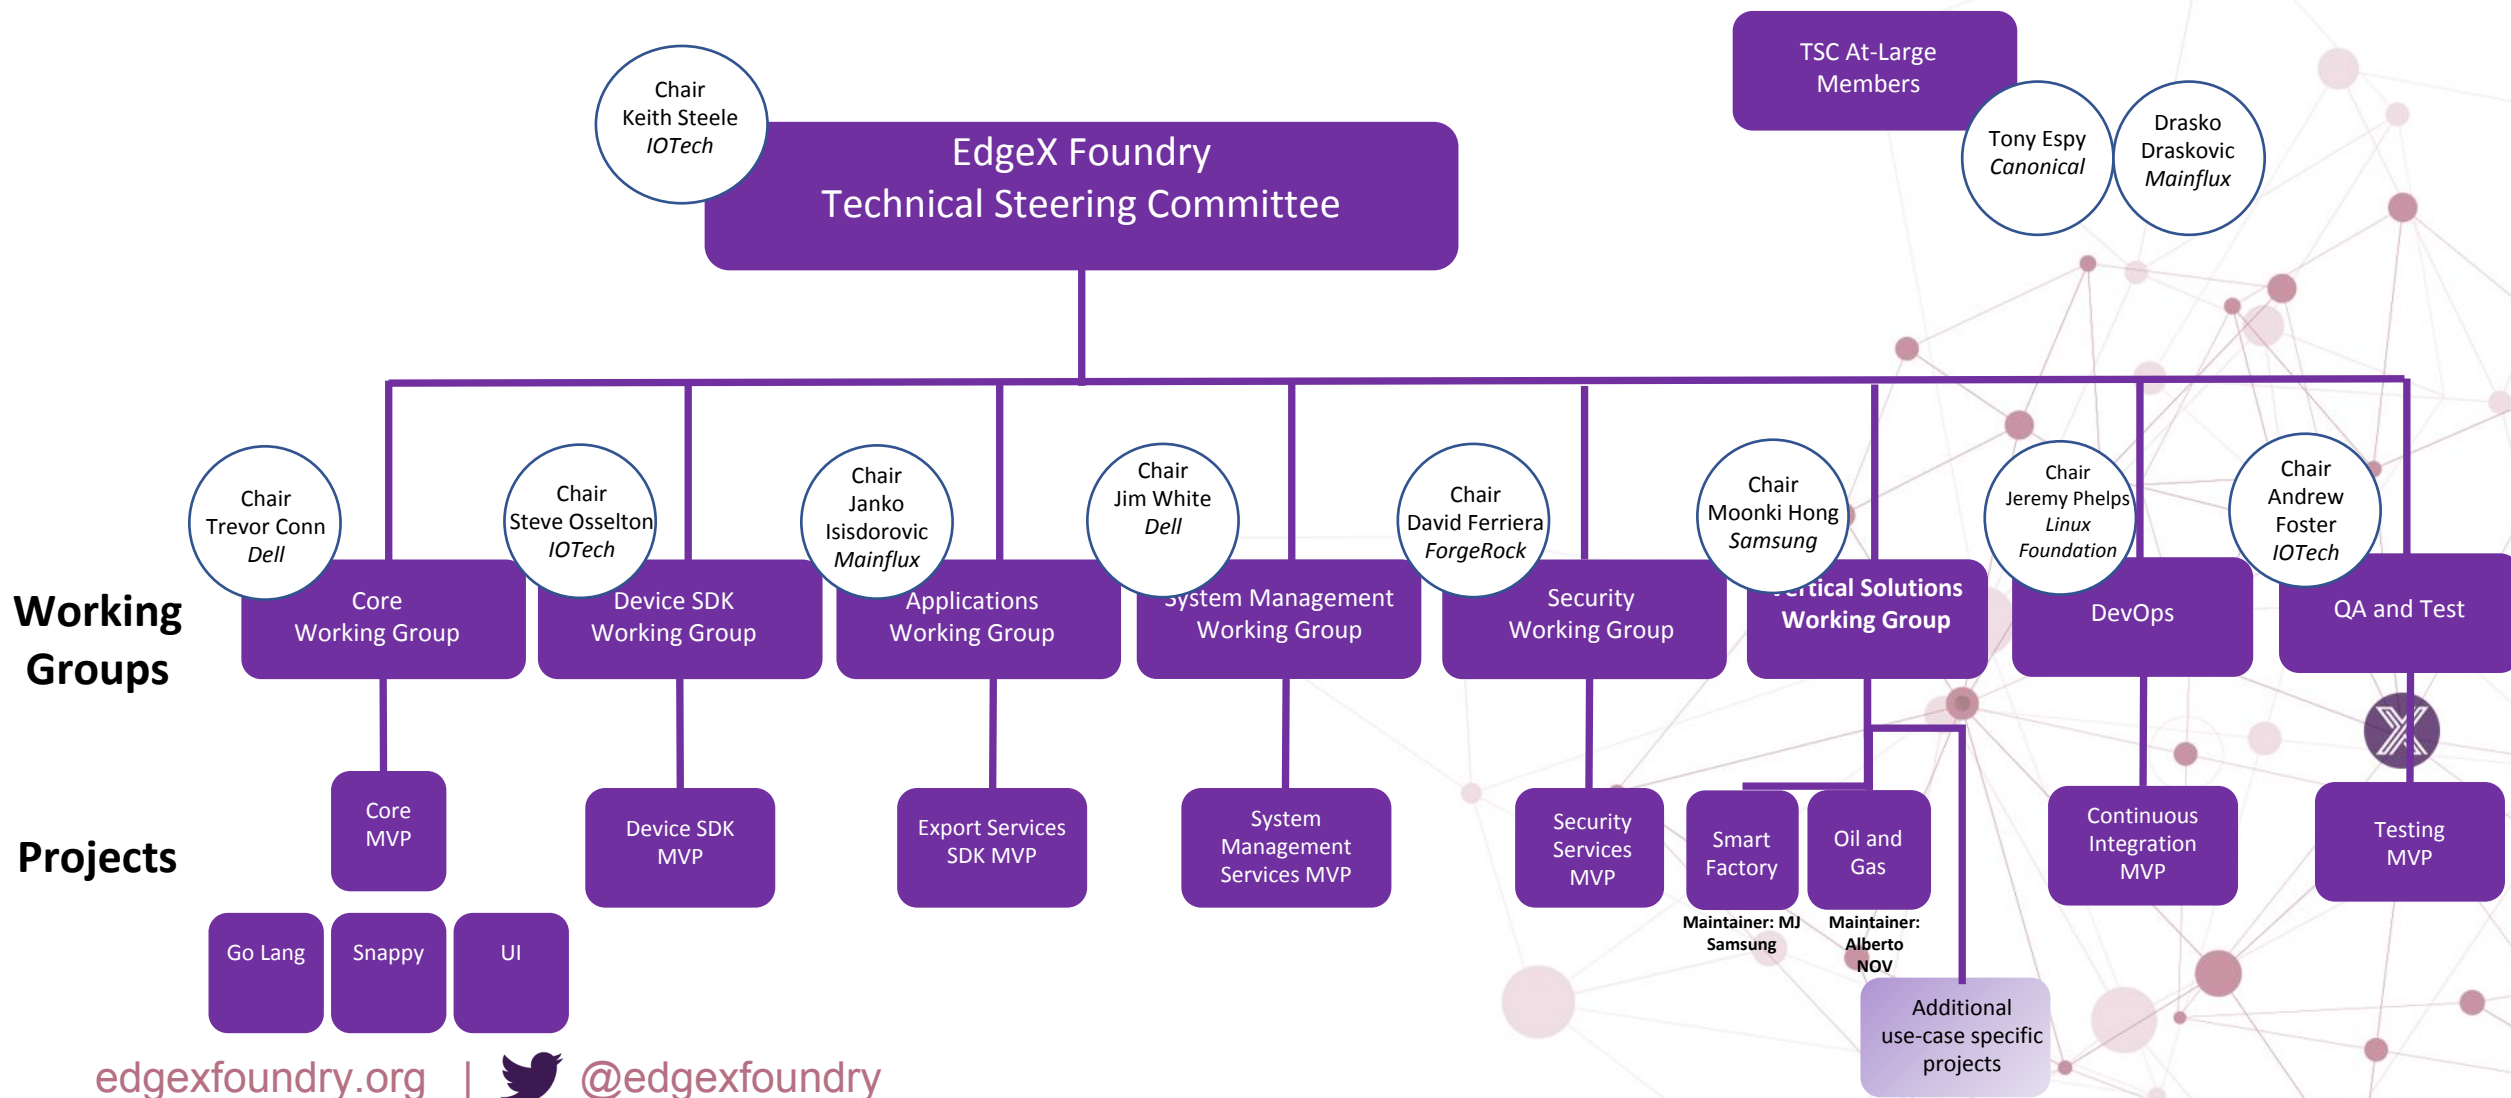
Chair
Keith Steele
IOTech

EdgeX Foundry
Technical Steering Committee

TSC At-Large Members

Tony Espy
Canonical

Drasko Draskovic
Mainflux

Working Groups

Chair
Trevor Conn
Dell

Core
Working Group

Chair
Steve Osselton
IOTech

Device SDK
Working Group

Chair
Janko Isisdorovic
Mainflux

Applications
Working Group

Chair
Jim White
Dell

System Management
Working Group

Chair
David Ferriera
ForgeRock

Security
Working Group

Chair
Moonki Hong
Samsung

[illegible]rtical Solutions
Working Group

Chair
Jeremy Phelps
Linux Foundation

DevOps

Chair
Andrew Foster
IOTech

QA and Test

Projects

Core
MVP

Go Lang

Snappy

UI

Device SDK
MVP

Export Services
SDK MVP

System Management Services MVP

Security Services MVP

Smart Factory

Maintainer: MJ
Samsung

Oil and Gas

Maintainer: Alberto
NOV

Additional use-case specific projects

Continuous Integration MVP

Testing MVP

edgexfoundry.org | @edgexfoundry